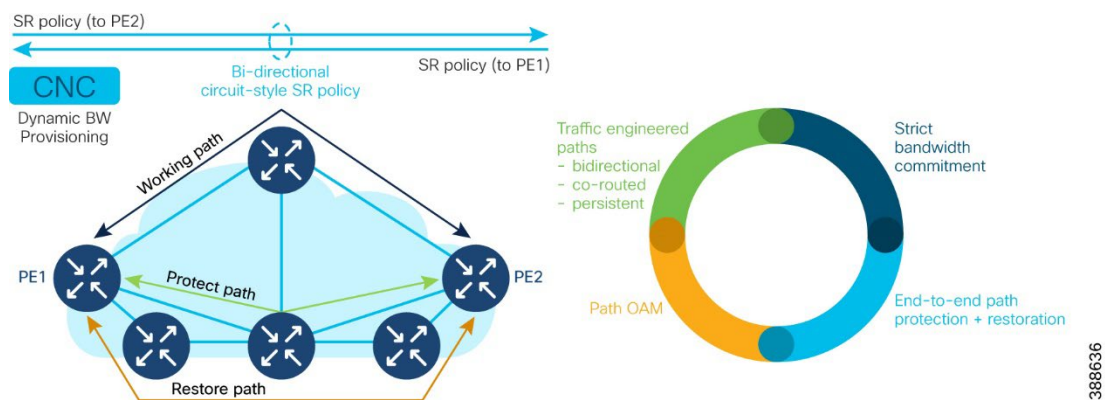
SR policy (to PE2)

Bi-directional circuit-style SR policy

SR policy (to PE1)

CNC

Dynamic BW Provisioning

Working path

PE1

Protect path

PE2

Restore path

Traffic engineered paths
- bidirectional
- co-routed
- persistent

Strict bandwidth commitment

Path OAM

End-to-end path protection + restoration

388636